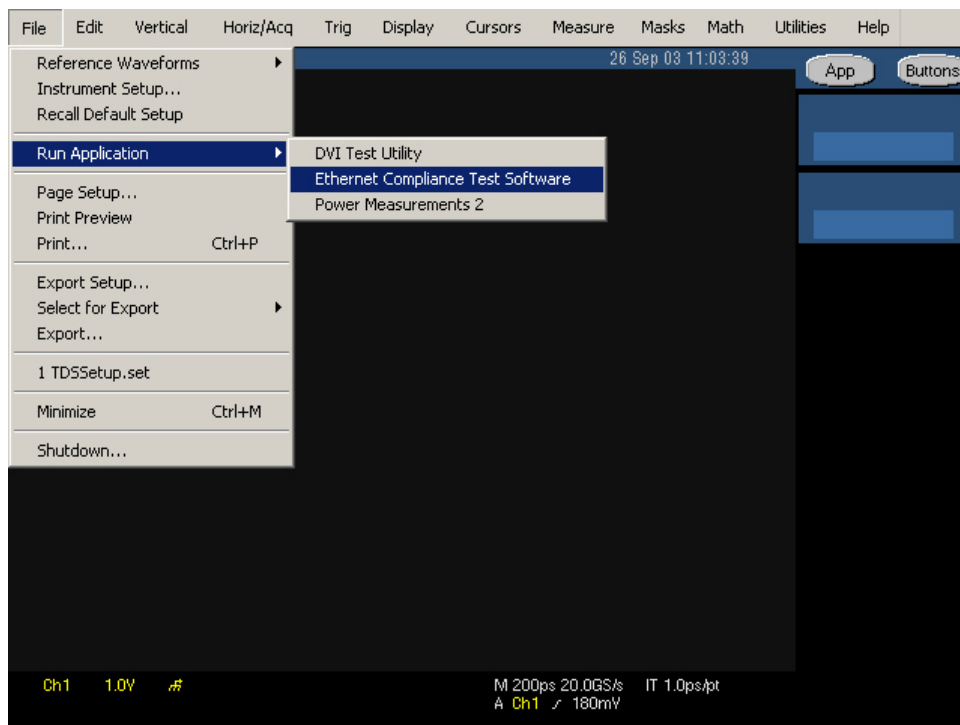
File Edit Vertical Horiz/Acq Trig Display Cursors Measure Masks Math Utilities Help

26 Sep 03 11:03:39

App Buttons

Reference Waveforms
Instrument Setup...
Recall Default Setup

Run Application

DVI Test Utility
Ethernet Compliance Test Software
Power Measurements 2

Page Setup...
Print Preview
Print... Ctrl+P

Export Setup...
Select for Export
Export...

1 TDSSetup.set

Minimize Ctrl+M

Shutdown...

Ch1 1.0V

M 200ps 20.0GS/s IT 1.0ps/pt
A Ch1 ⁄ 180mV